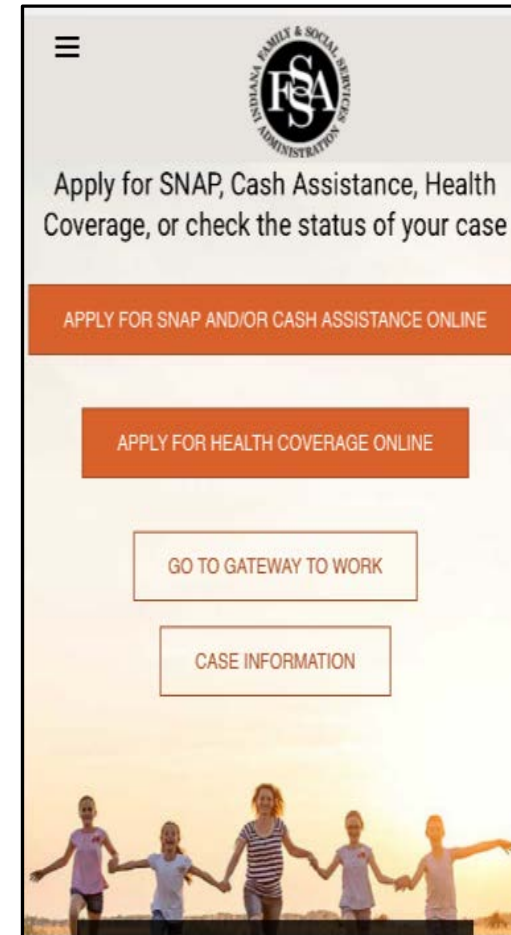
FSSA
INDIANA FAMILY & SOCIAL SERVICES ADMINISTRATION

Apply for SNAP, Cash Assistance, Health Coverage, or check the status of your case

APPLY FOR SNAP AND/OR CASH ASSISTANCE ONLINE

APPLY FOR HEALTH COVERAGE ONLINE

GO TO GATEWAY TO WORK

CASE INFORMATION